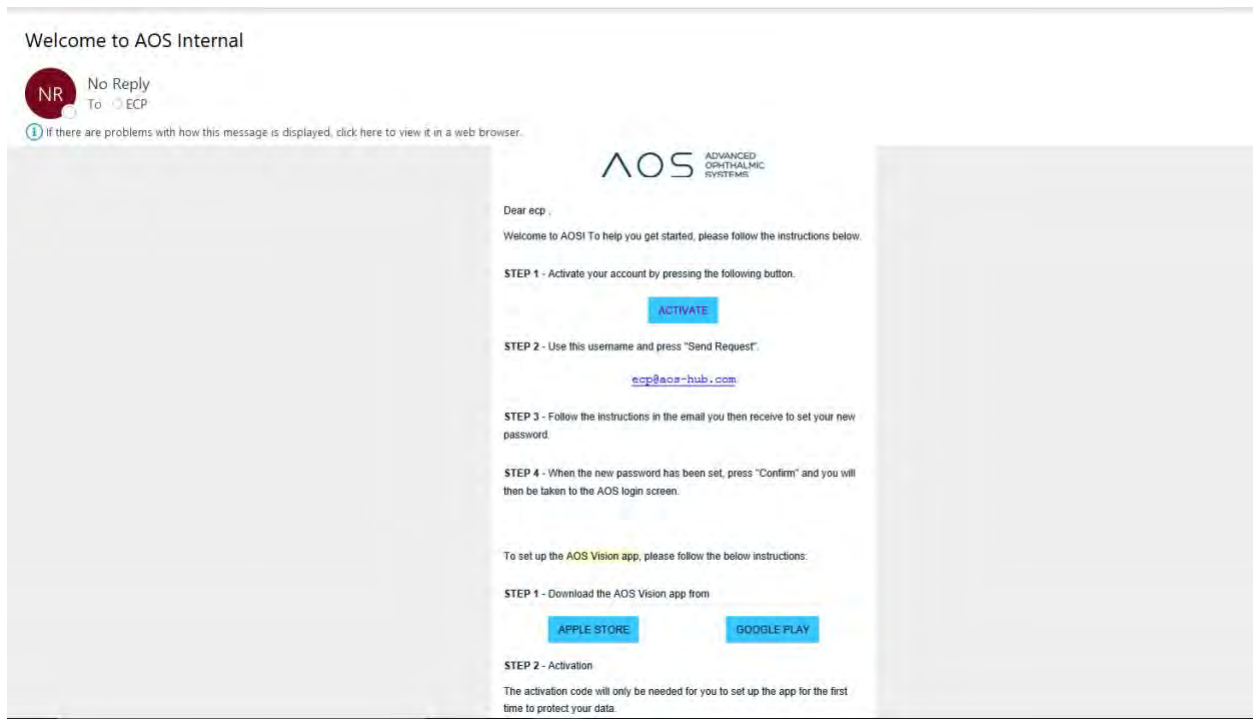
Welcome to AOS Internal

NR

No Reply
To ECP

If there are problems with how this message is displayed, click here to view it in a web browser.

AOS ADVANCED OPHTHALMIC SYSTEMS

Dear ecp ,

Welcome to AOS! To help you get started, please follow the instructions below.

**STEP 1** - Activate your account by pressing the following button.

ACTIVATE

**STEP 2** - Use this username and press "Send Request".

ecp@aos-hub.com

**STEP 3** - Follow the instructions in the email you then receive to set your new password.

**STEP 4** - When the new password has been set, press "Confirm" and you will then be taken to the AOS login screen.

To set up the AOS Vision app, please follow the below instructions:

**STEP 1** - Download the AOS Vision app from

APPLE STORE

GOOGLE PLAY

**STEP 2** - Activation

The activation code will only be needed for you to set up the app for the first time to protect your data.